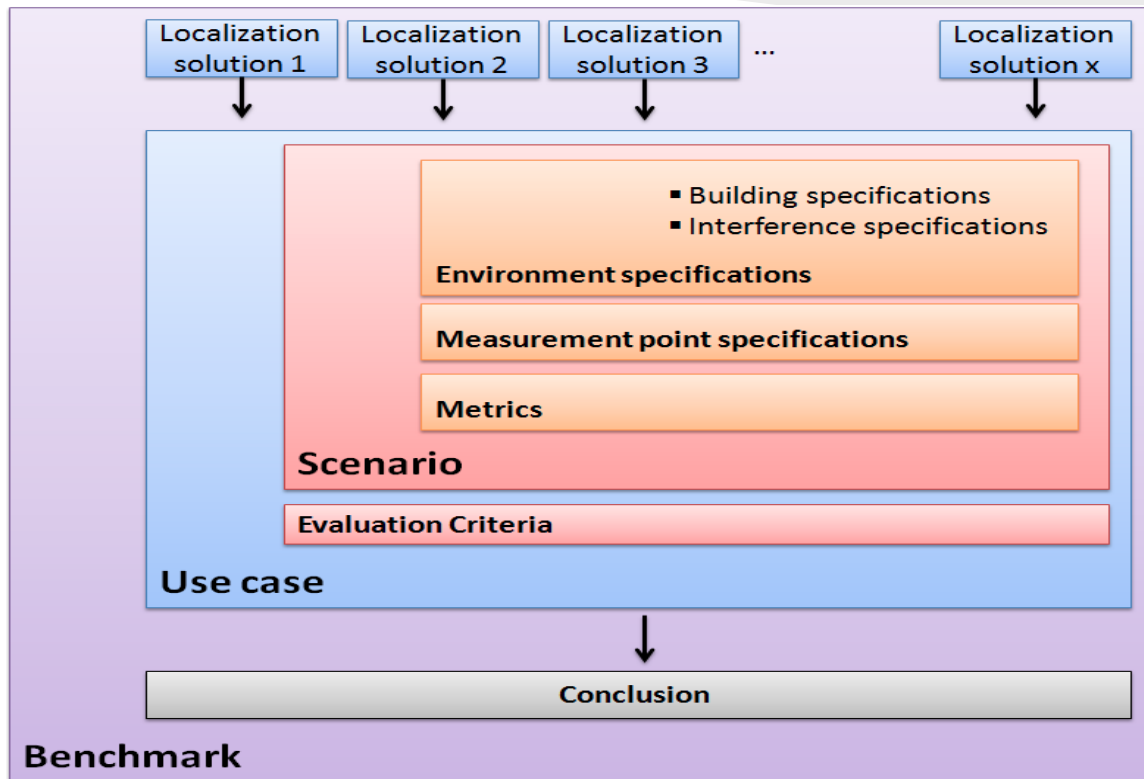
Localization solution 1

Localization solution 2

Localization solution 3

...

Localization solution x

▪ Building specifications
▪ Interference specifications

Environment specifications

Measurement point specifications

Metrics

Scenario

Evaluation Criteria

Use case

Conclusion

Benchmark